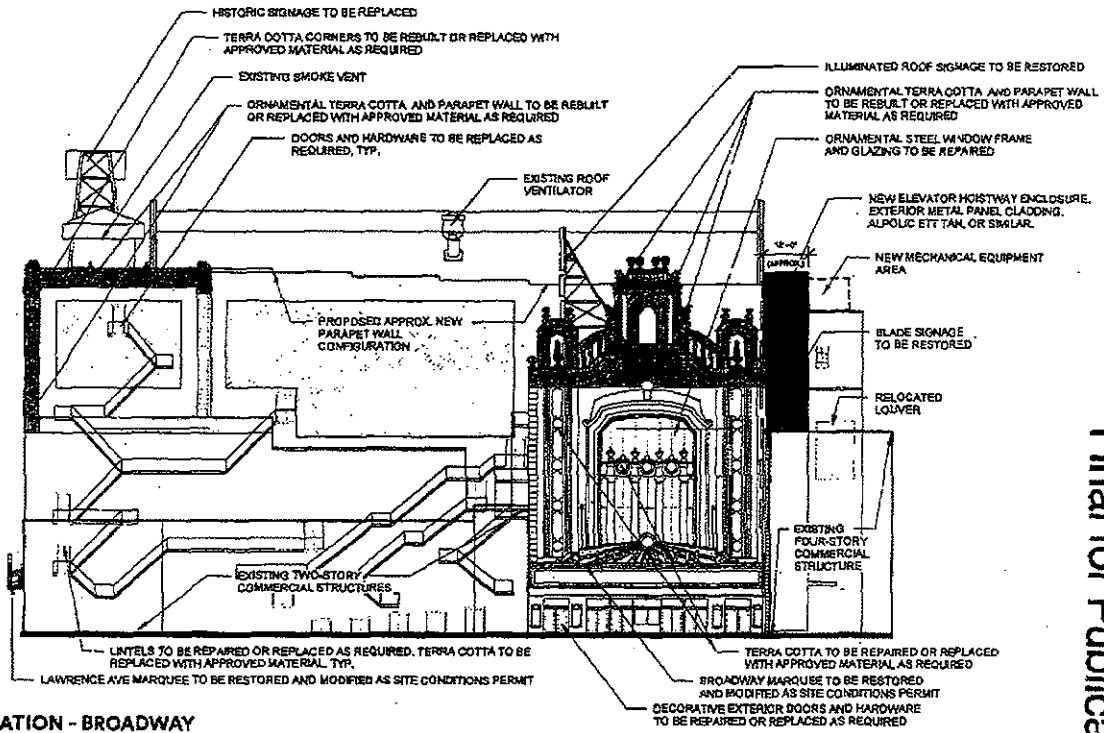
HISTORIC SIGNAGE TO BE REPLACED

TERRA COTTA CORNERS TO BE REBUILT OR REPLACED WITH APPROVED MATERIAL AS REQUIRED

EXISTING SMOKE VENT

ORNAMENTAL TERRA COTTA AND PARAPET WALL TO BE REBUILT OR REPLACED WITH APPROVED MATERIAL AS REQUIRED

DOORS AND HARDWARE TO BE REPLACED AS REQUIRED, TYP.

EXISTING ROOF VENTILATOR

ILLUMINATED ROOF SIGNAGE TO BE RESTORED

ORNAMENTAL TERRA COTTA AND PARAPET WALL TO BE REBUILT OR REPLACED WITH APPROVED MATERIAL AS REQUIRED

ORNAMENTAL STEEL WINDOW FRAME AND GLAZING TO BE REPAIRED

NEW ELEVATOR HOISTWAY ENCLOSURE, EXTERIOR METAL PANEL CLADDING, ALPOLIC ETT TAN, OR SIMILAR.

12'-0" (APPROX.)

NEW MECHANICAL EQUIPMENT AREA

PROPOSED APPROX. NEW PARAPET WALL CONFIGURATION

BLADE SIGNAGE TO BE RESTORED

RELOCATED LOUVER

EXISTING FOUR-STORY COMMERCIAL STRUCTURE

EXISTING TWO-STORY COMMERCIAL STRUCTURES

LINTELS TO BE REPAIRED OR REPLACED AS REQUIRED. TERRA COTTA TO BE REPLACED WITH APPROVED MATERIAL TYP.

LAWRENCE AVE MARQUEE TO BE RESTORED AND MODIFIED AS SITE CONDITIONS PERMIT

TERRA COTTA TO BE REPAIRED OR REPLACED WITH APPROVED MATERIAL AS REQUIRED

BROADWAY MARQUEE TO BE RESTORED AND MODIFIED AS SITE CONDITIONS PERMIT

DECORATIVE EXTERIOR DOORS AND HARDWARE TO BE REPAIRED OR REPLACED AS REQUIRED

ATION - BROADWAY

Final for Publica